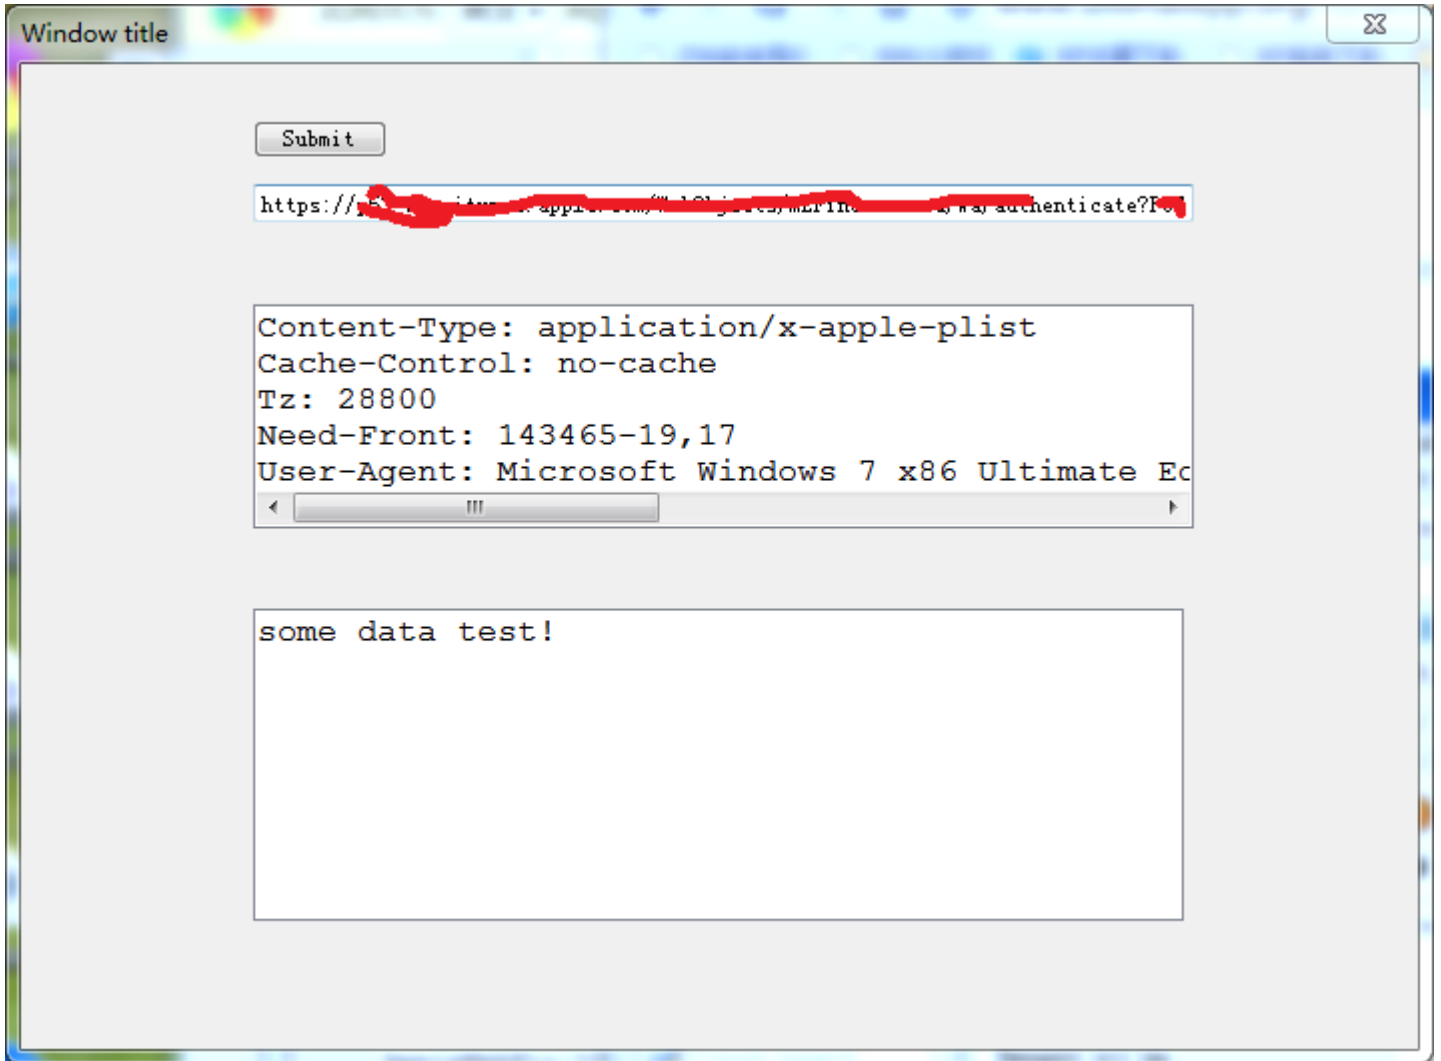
Window title

Submit

https://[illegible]authenticate?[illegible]

Content-Type: application/x-apple-plist
Cache-Control: no-cache
Tz: 28800
Need-Front: 143465-19,17
User-Agent: Microsoft Windows 7 x86 Ultimate Ec

some data test!